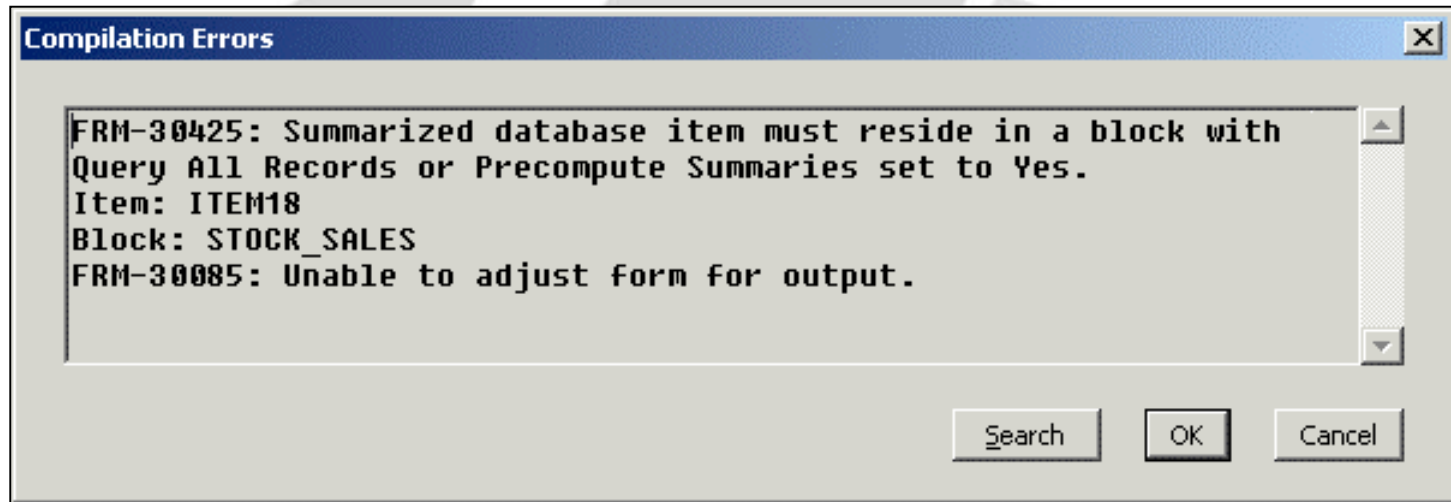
Compilation Errors

FRM-30425: Summarized database item must reside in a block with Query All Records or Precompute Summaries set to Yes.
Item: ITEM18
Block: STOCK_SALES
FRM-30085: Unable to adjust form for output.

Search OK Cancel